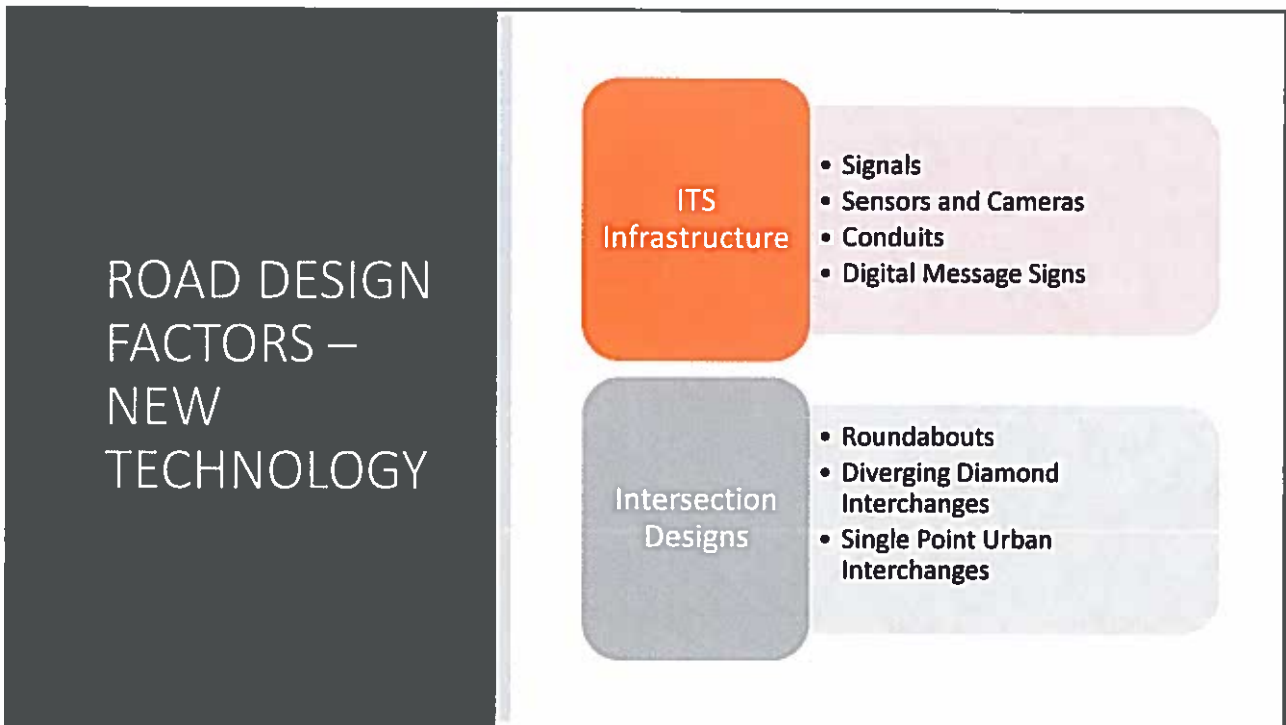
ROAD DESIGN FACTORS – NEW TECHNOLOGY

ITS Infrastructure

- Signals
- Sensors and Cameras
- Conduits
- Digital Message Signs

Intersection Designs

- Roundabouts
- Diverging Diamond Interchanges
- Single Point Urban Interchanges